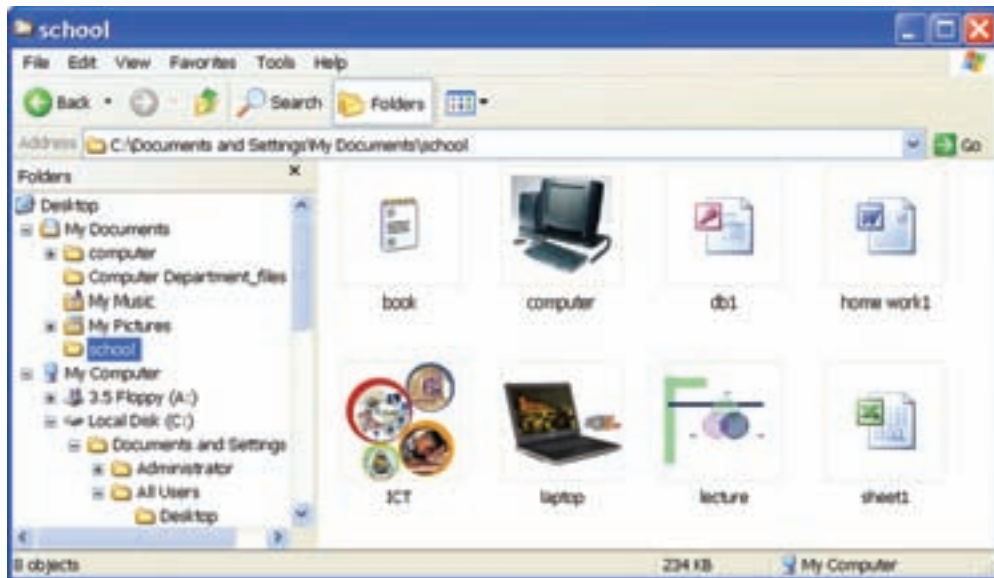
school

File Edit View Favorites Tools Help

Back Search Folders

Address C:\Documents and Settings\My Documents\school Go

Folders

Desktop
My Documents
computer
Computer Department_files
My Music
My Pictures
school
My Computer
3.5 Floppy (A:)
Local Disk (C:)
Documents and Settings
Administrator
All Users
Desktop

book
computer
db1
home work1
ICT
laptop
lecture
sheet1

8 objects
234 KB
My Computer